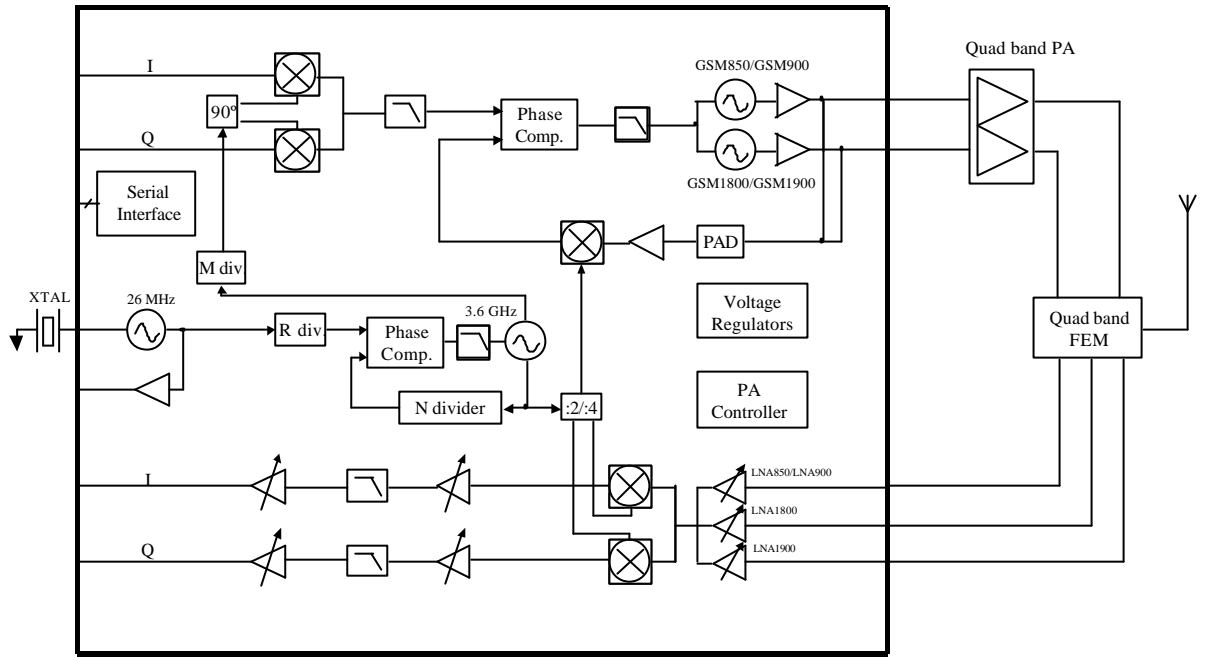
I

90º

Q

Phase Comp.

GSM850/GSM900

GSM1800/GSM1900

Quad band PA

Serial Interface

PAD

M div

XTAL

26 MHz

R div

Phase Comp.

3.6 GHz

Voltage Regulators

Quad band FEM

N divider

:2/:4

PA Controller

I

LNA850/LNA900

LNA1800

Q

LNA1900